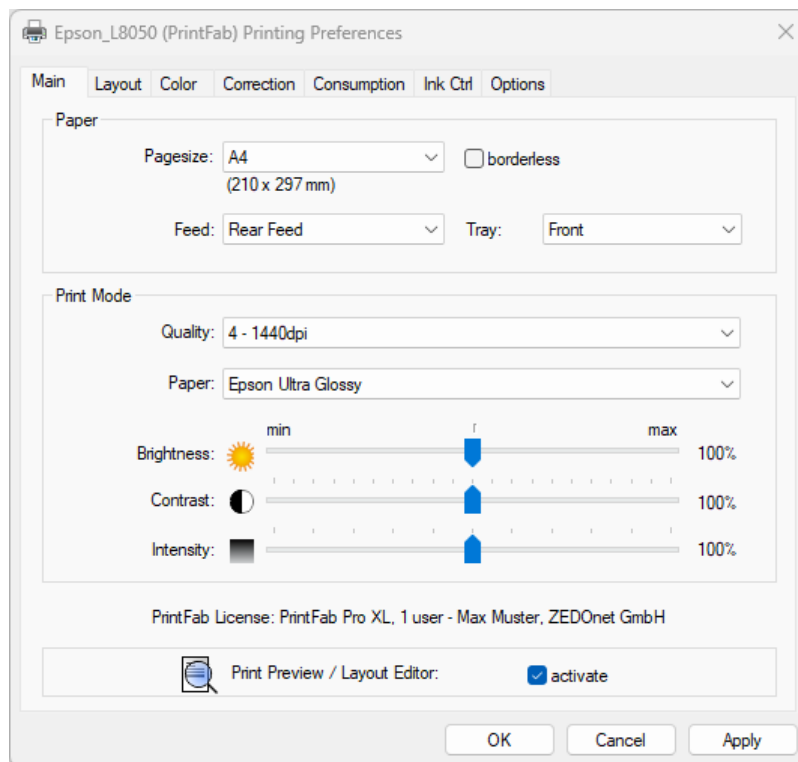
Epson_L8050 (PrintFab) Printing Preferences

Main | Layout | Color | Correction | Consumption | Ink Ctrl | Options

Paper

Pagesize: A4
(210 x 297 mm)
borderless

Feed: Rear Feed
Tray: Front

Print Mode

Quality: 4 - 1440dpi

Paper: Epson Ultra Glossy

min
max

Brightness: 100%

Contrast: 100%

Intensity: 100%

PrintFab License: PrintFab Pro XL, 1 user - Max Muster, ZEDOnet GmbH

Print Preview / Layout Editor:
activate

OK
Cancel
Apply